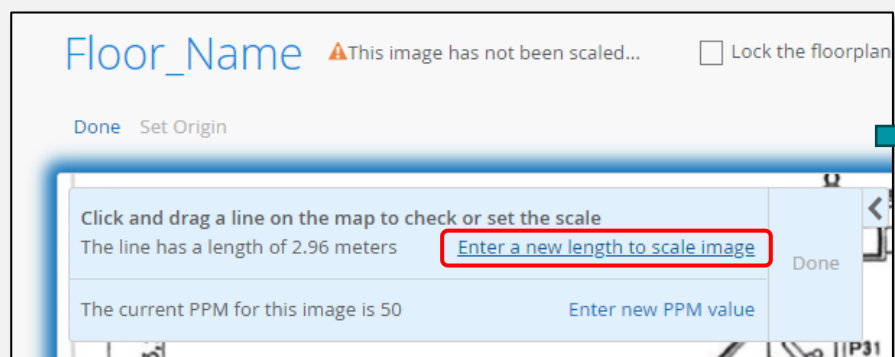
Floor_Name ⚠This image has not been scaled...

Lock the floorplan

Done Set Origin

Click and drag a line on the map to check or set the scale
The line has a length of 2.96 meters Enter a new length to scale image

Done

The current PPM for this image is 50 Enter new PPM value

P31